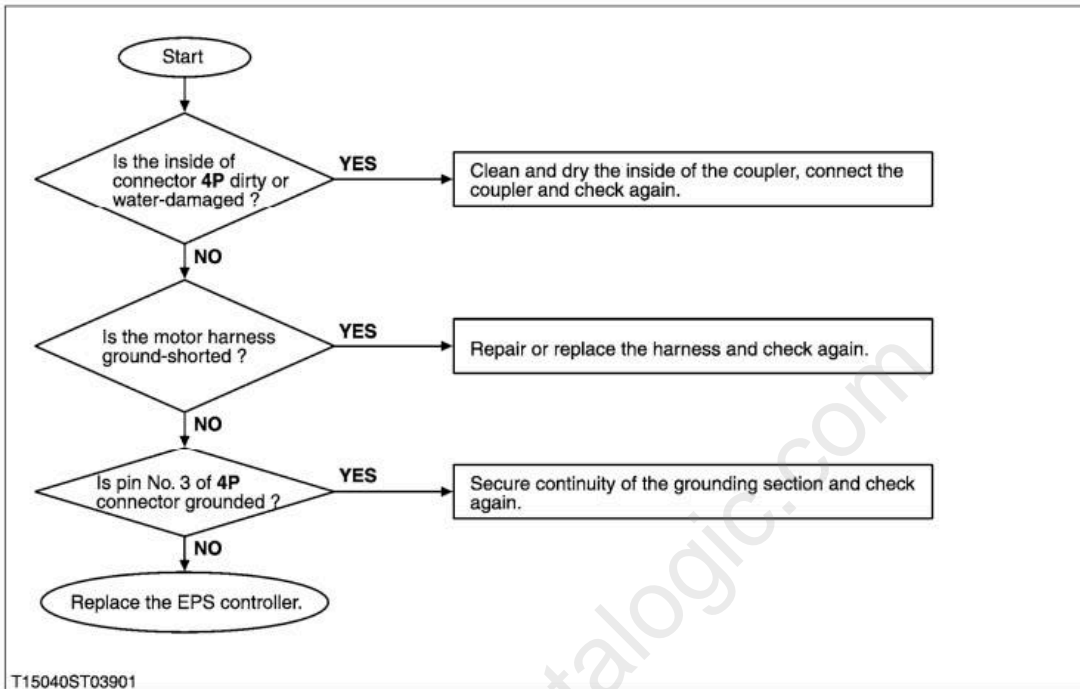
Start

Is the inside of connector 4P dirty or water-damaged ?

YES

Clean and dry the inside of the coupler, connect the coupler and check again.

NO

Is the motor harness ground-shorted ?

YES

Repair or replace the harness and check again.

NO

Is pin No. 3 of 4P connector grounded ?

YES

Secure continuity of the grounding section and check again.

NO

Replace the EPS controller.

T15040ST03901

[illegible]talogic.com